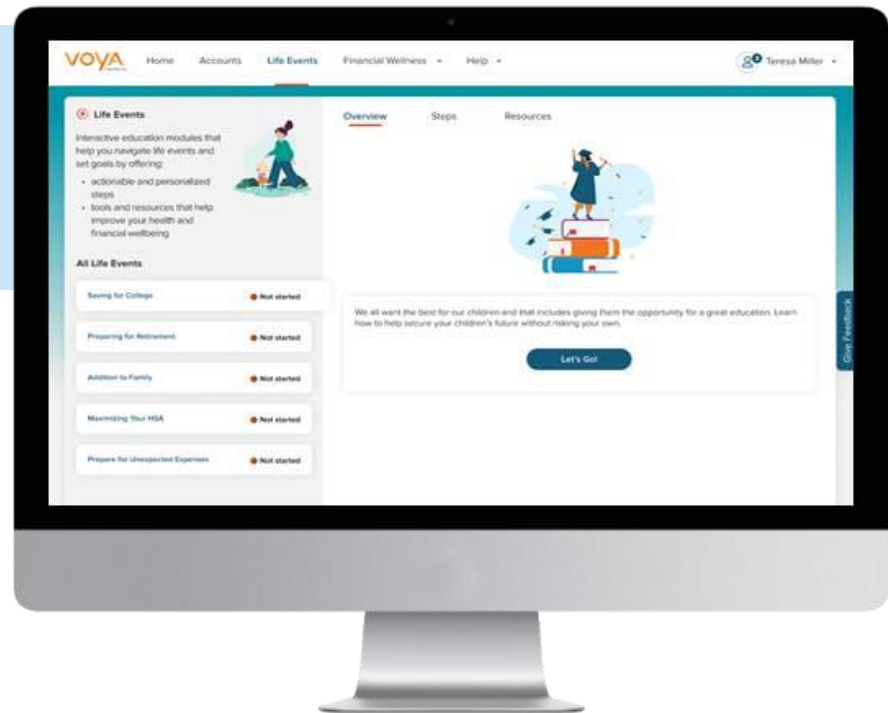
VOYA Home Accounts Life Events Financial Wellness Help Teresa Miller

Life Events

Interactive education modules that help you navigate life events and set goals by offering:

- actionable and personalized steps
- tools and resources that help improve your health and financial wellbeing

All Life Events

Saving for College Not started

Preparing for Retirement Not started

Addition to Family Not started

Maximizing Your HSA Not started

Prepare for Unexpected Expenses Not started

Overview Steps Resources

We all want the best for our children and that includes giving them the opportunity for a great education. Learn how to help secure your children's future without risking your own.

Let's Go!

Give Feedback